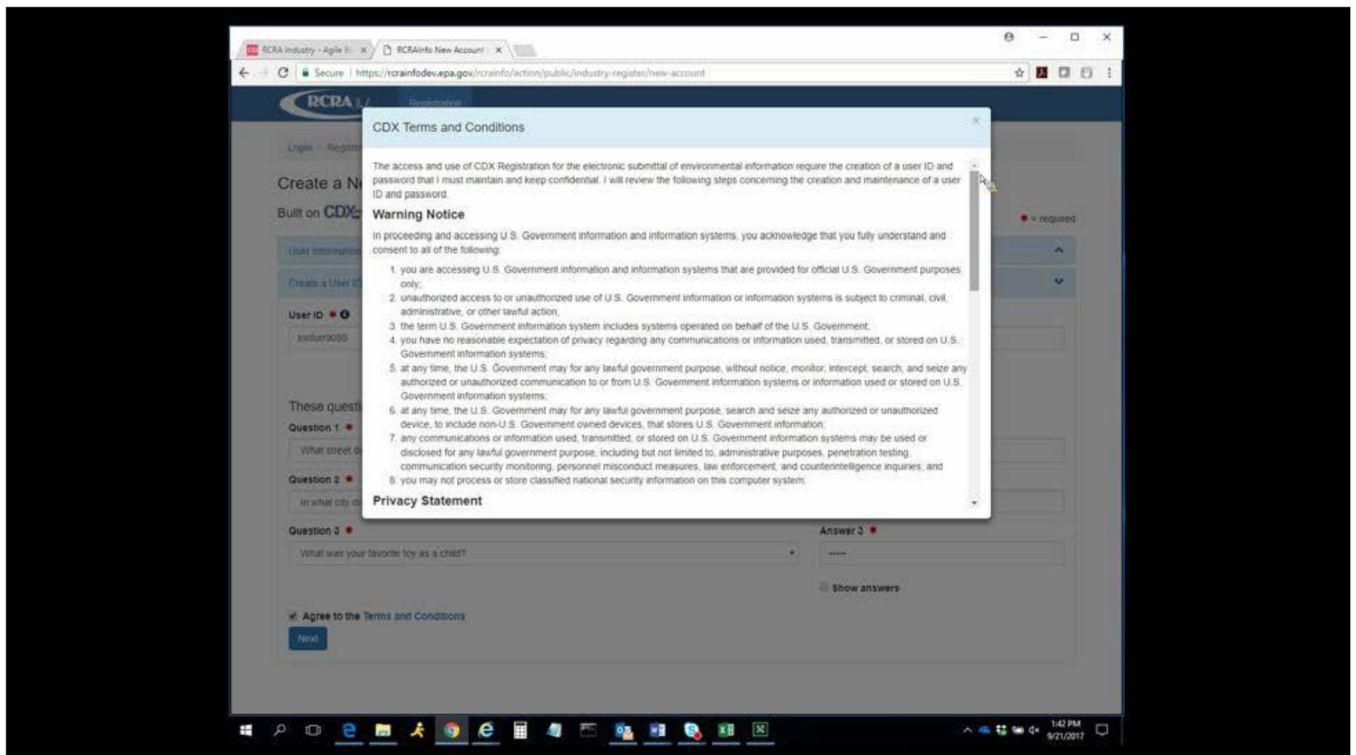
RCRA Industry - Agile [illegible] ×
RCRAInfo New Account ×

Secure | https://rcrainfodev.epa.gov/rcrainfo/action/public/industry-register/new-account

RCRA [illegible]
Registration

Login Registr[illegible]

Create a N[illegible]

Built on CDX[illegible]

● = required

User Information

Create a User ID

User ID ● 

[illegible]

These questi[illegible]

Question 1 ●

What street d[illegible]

Question 2 ●

In what city d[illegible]

Question 3 ●

What was your favorite toy as a child?

Answer 3 ●

-----

Show answers

Agree to the Terms and Conditions

Next

CDX Terms and Conditions

×

The access and use of CDX Registration for the electronic submittal of environmental information require the creation of a user ID and password that I must maintain and keep confidential. I will review the following steps concerning the creation and maintenance of a user ID and password.

Warning Notice

In proceeding and accessing U.S. Government information and information systems, you acknowledge that you fully understand and consent to all of the following:

1. you are accessing U.S. Government information and information systems that are provided for official U.S. Government purposes only;
2. unauthorized access to or unauthorized use of U.S. Government information or information systems is subject to criminal, civil, administrative, or other lawful action;
3. the term U.S. Government information system includes systems operated on behalf of the U.S. Government;
4. you have no reasonable expectation of privacy regarding any communications or information used, transmitted, or stored on U.S. Government information systems;
5. at any time, the U.S. Government may for any lawful government purpose, without notice, monitor, intercept, search, and seize any authorized or unauthorized communication to or from U.S. Government information systems or information used or stored on U.S. Government information systems;
6. at any time, the U.S. Government may for any lawful government purpose, search and seize any authorized or unauthorized device, to include non-U.S. Government owned devices, that stores U.S. Government information;
7. any communications or information used, transmitted, or stored on U.S. Government information systems may be used or disclosed for any lawful government purpose, including but not limited to, administrative purposes, penetration testing, communication security monitoring, personnel misconduct measures, law enforcement, and counterintelligence inquiries; and
8. you may not process or store classified national security information on this computer system.

Privacy Statement

1:42 PM
9/21/2017